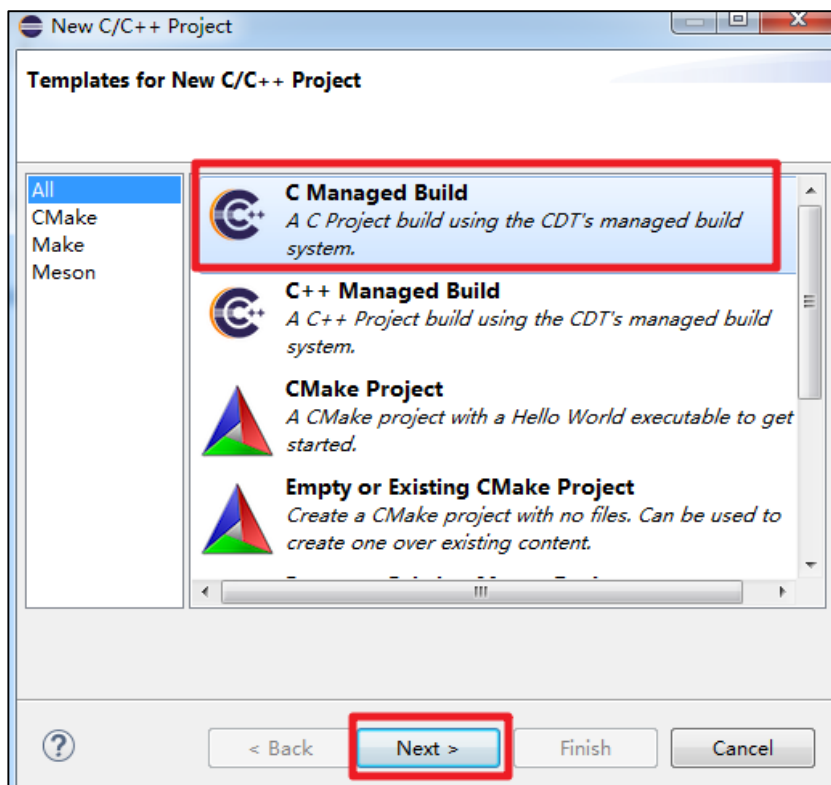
New C/C++ Project

Templates for New C/C++ Project

All
CMake
Make
Meson

C Managed Build
A C Project build using the CDT's managed build system.

C++ Managed Build
A C++ Project build using the CDT's managed build system.

CMake Project
A CMake project with a Hello World executable to get started.

Empty or Existing CMake Project
Create a CMake project with no files. Can be used to create one over existing content.

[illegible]

?

< Back

Next >

Finish

Cancel